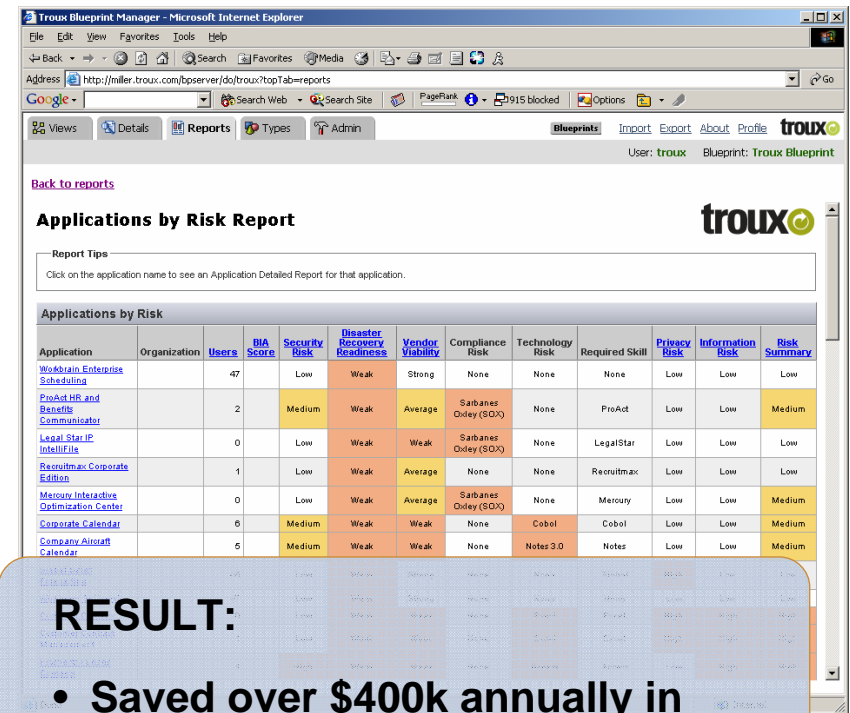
Troux Blueprint Manager - Microsoft Internet Explorer

File Edit View Favorites Tools Help

Back Search Favorites Media

Address http://miller.troux.com/bpserver/do/troux?topTab=reports Go

Google Search Web Search Site PageRank 915 blocked Options

Views Details Reports Types Admin Blueprints Import Export About Profile troux

User: troux Blueprint: Troux Blueprint

Back to reports

Applications by Risk Report

troux

Report Tips

Click on the application name to see an Application Detailed Report for that application.

Applications by Risk

| Application | Organization | Users | BIA Score | Security Risk | Disaster Recovery Readiness | Vendor Viability | Compliance Risk | Technology Risk | Required Skill | Privacy Risk | Information Risk | Risk Summary |
|---|---|---|---|---|---|---|---|---|---|---|---|---|
| Workbrain Enterprise Scheduling | | 47 | | Low | Weak | Strong | None | None | None | Low | Low | Low |
| ProAct HR and Benefits Communicator | | 2 | | Medium | Weak | Average | Sarbanes Oxley (SOX) | None | ProAct | Low | Low | Medium |
| Legal Star IP IntelliFile | | 0 | | Low | Weak | Weak | Sarbanes Oxley (SOX) | None | LegalStar | Low | Low | Low |
| Recruitmax Corporate Edition | | 1 | | Low | Weak | Average | None | None | Recruitmax | Low | Low | Low |
| Mercury Interactive Optimization Center | | 0 | | Low | Weak | Average | Sarbanes Oxley (SOX) | None | Mercury | Low | Low | Medium |
| Corporate Calendar | | 6 | | Medium | Weak | Weak | None | Cobol | Cobol | Low | Low | Medium |
| Company Aircraft Calendar | | 5 | | Medium | Weak | Weak | None | Notes 3.0 | Notes | Low | Low | Medium |
| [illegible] | | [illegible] | | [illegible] | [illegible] | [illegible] | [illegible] | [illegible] | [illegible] | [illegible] | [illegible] | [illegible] |

RESULT:

• Saved over $400k annually in